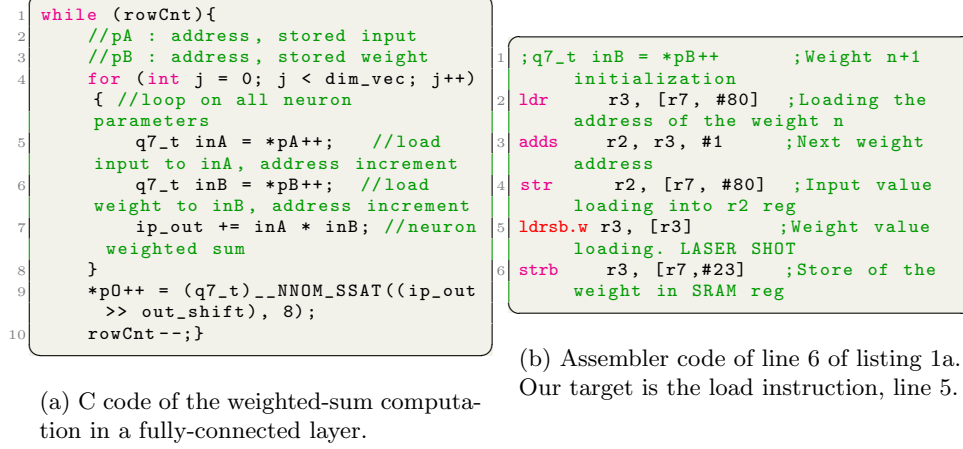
1 while (rowCnt){
2 //pA : address, stored input
3 //pB : address, stored weight
4 for (int j = 0; j < dim_vec; j++) { //loop on all neuron parameters
5 q7_t inA = *pA++; //load input to inA, address increment
6 q7_t inB = *pB++; //load weight to inB, address increment
7 ip_out += inA * inB; //neuron weighted sum
8 }
9 *pO++ = (q7_t)__NNOM_SSAT((ip_out >> out_shift), 8);
10 rowCnt--;}

(a) C code of the weighted-sum computation in a fully-connected layer.

1 ;q7_t inB = *pB++ ;Weight n+1 initialization
2 ldr r3, [r7, #80] ;Loading the address of the weight n
3 adds r2, r3, #1 ;Next weight address
4 str r2, [r7, #80] ;Input value loading into r2 reg
5 ldrsb.w r3, [r3] ;Weight value loading. LASER SHOT
6 strb r3, [r7,#23] ;Store of the weight in SRAM reg

(b) Assembler code of line 6 of listing 1a. Our target is the load instruction, line 5.